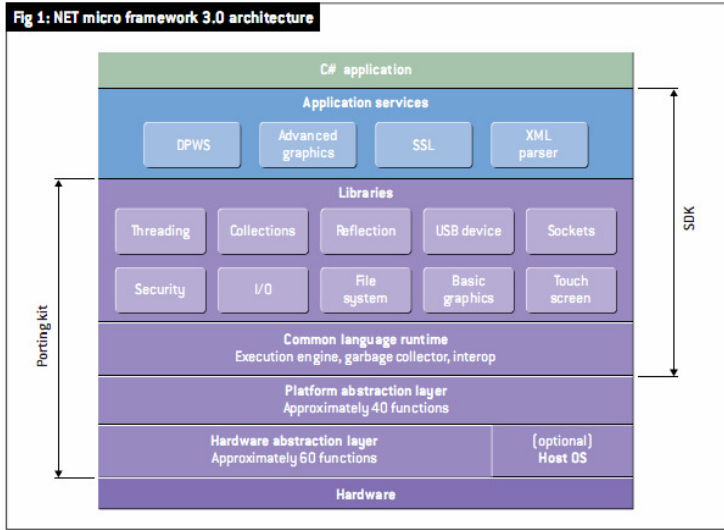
Fig 1: NET micro framework 3.0 architecture

C# application

Application services

DPWS

Advanced graphics

SSL

XML parser

Libraries

Threading

Collections

Reflection

USB device

Sockets

Security

I/O

File system

Basic graphics

Touch screen

Common language runtime
Execution engine, garbage collector, interop

Platform abstraction layer
Approximately 40 functions

Hardware abstraction layer
Approximately 60 functions

(optional)
Host OS

Hardware

Porting kit

SDK